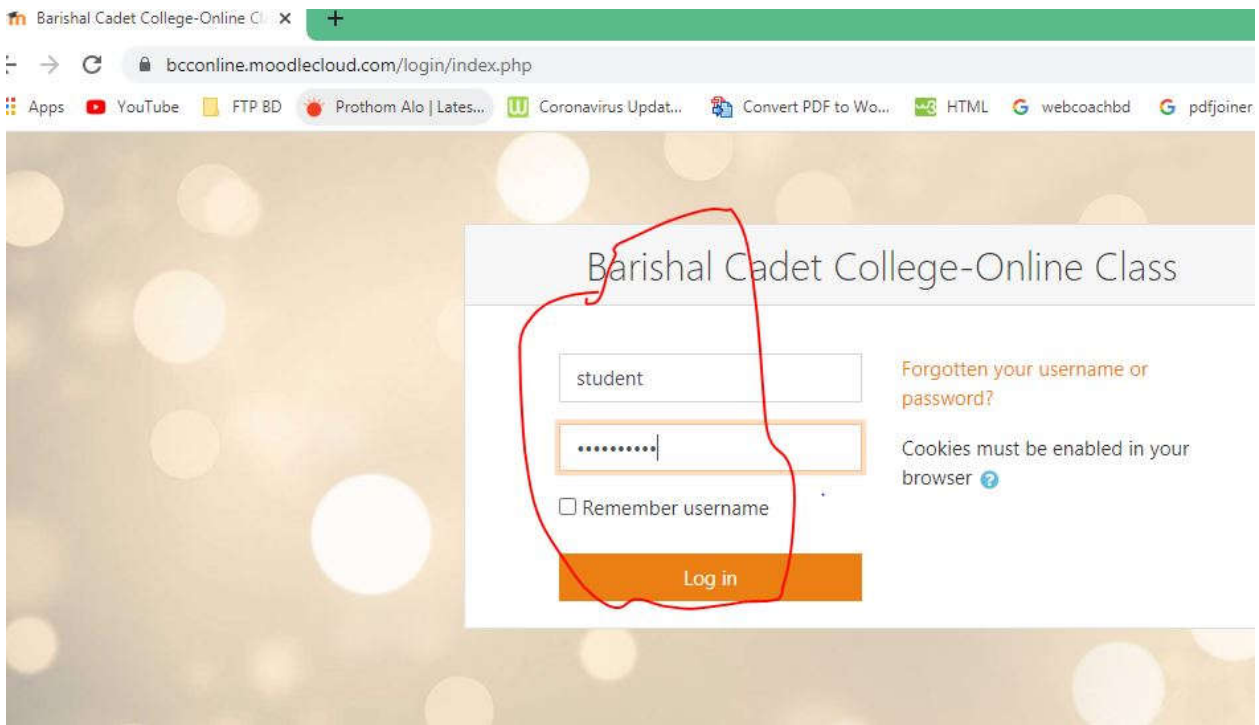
Barishal Cadet College-Online Cl ×
+
bcconline.moodlecloud.com/login/index.php
Apps YouTube FTP BD Prothom Alo | Lates... Coronavirus Updat... Convert PDF to Wo... HTML webcoachbd pdfjoiner

Barishal Cadet College-Online Class

student
••••••••••
Remember username
Log in

Forgotten your username or password?

Cookies must be enabled in your browser